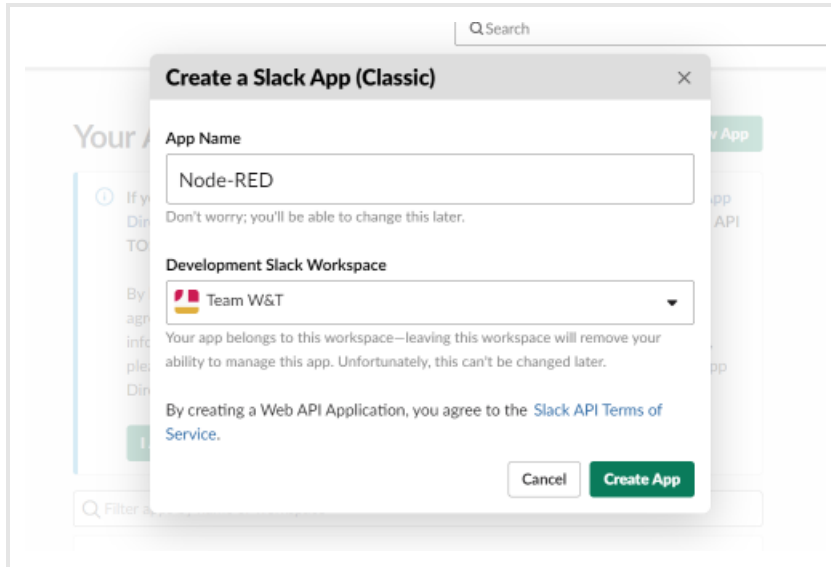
Search

Create a Slack App (Classic)

×

App Name

Node-RED

Don't worry; you'll be able to change this later.

Development Slack Workspace

Team W&T

Your app belongs to this workspace—leaving this workspace will remove your ability to manage this app. Unfortunately, this can't be changed later.

By creating a Web API Application, you agree to the Slack API Terms of Service.

Cancel

Create App

Your A

If y Dir TO

By agr info ple Dir

App API

pp

v App

Filter a